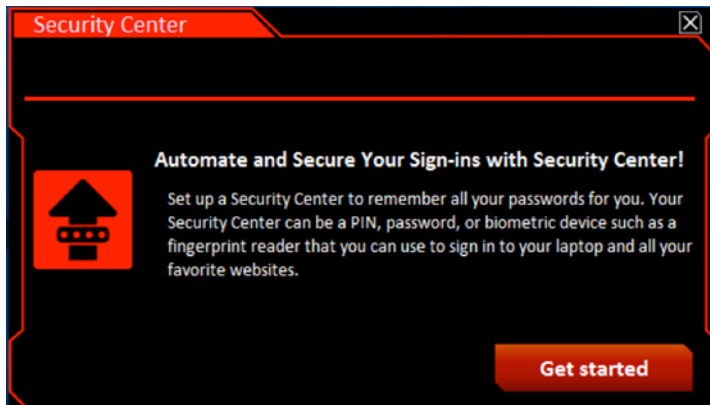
Security Center

Automate and Secure Your Sign-ins with Security Center!

Set up a Security Center to remember all your passwords for you. Your Security Center can be a PIN, password, or biometric device such as a fingerprint reader that you can use to sign in to your laptop and all your favorite websites.

Get started